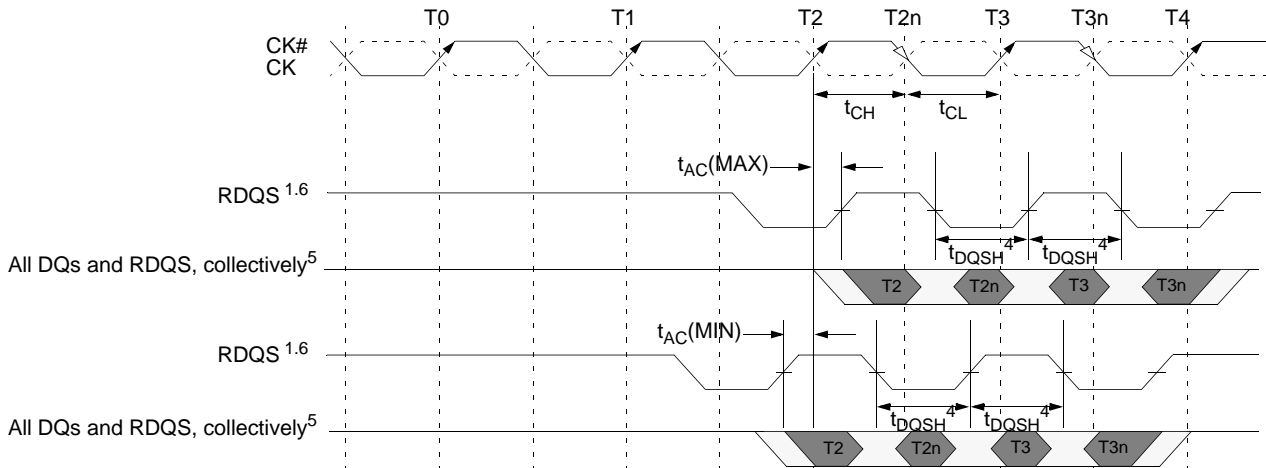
T0 T1 T2 T2n T3 T3n T4

CK#
CK

$t_{CH}$ $t_{CL}$

$t_{AC}$(MAX)

RDQS $^{1.6}$

$t_{DQSH}$$^4$ $t_{DQSH}$$^4$

All DQs and RDQS, collectively$^5$

T2 T2n T3 T3n

$t_{AC}$(MIN)

RDQS $^{1.6}$

$t_{DQSH}$$^4$ $t_{DQSH}$$^4$

All DQs and RDQS, collectively$^5$

T2 T2n T3 T3n